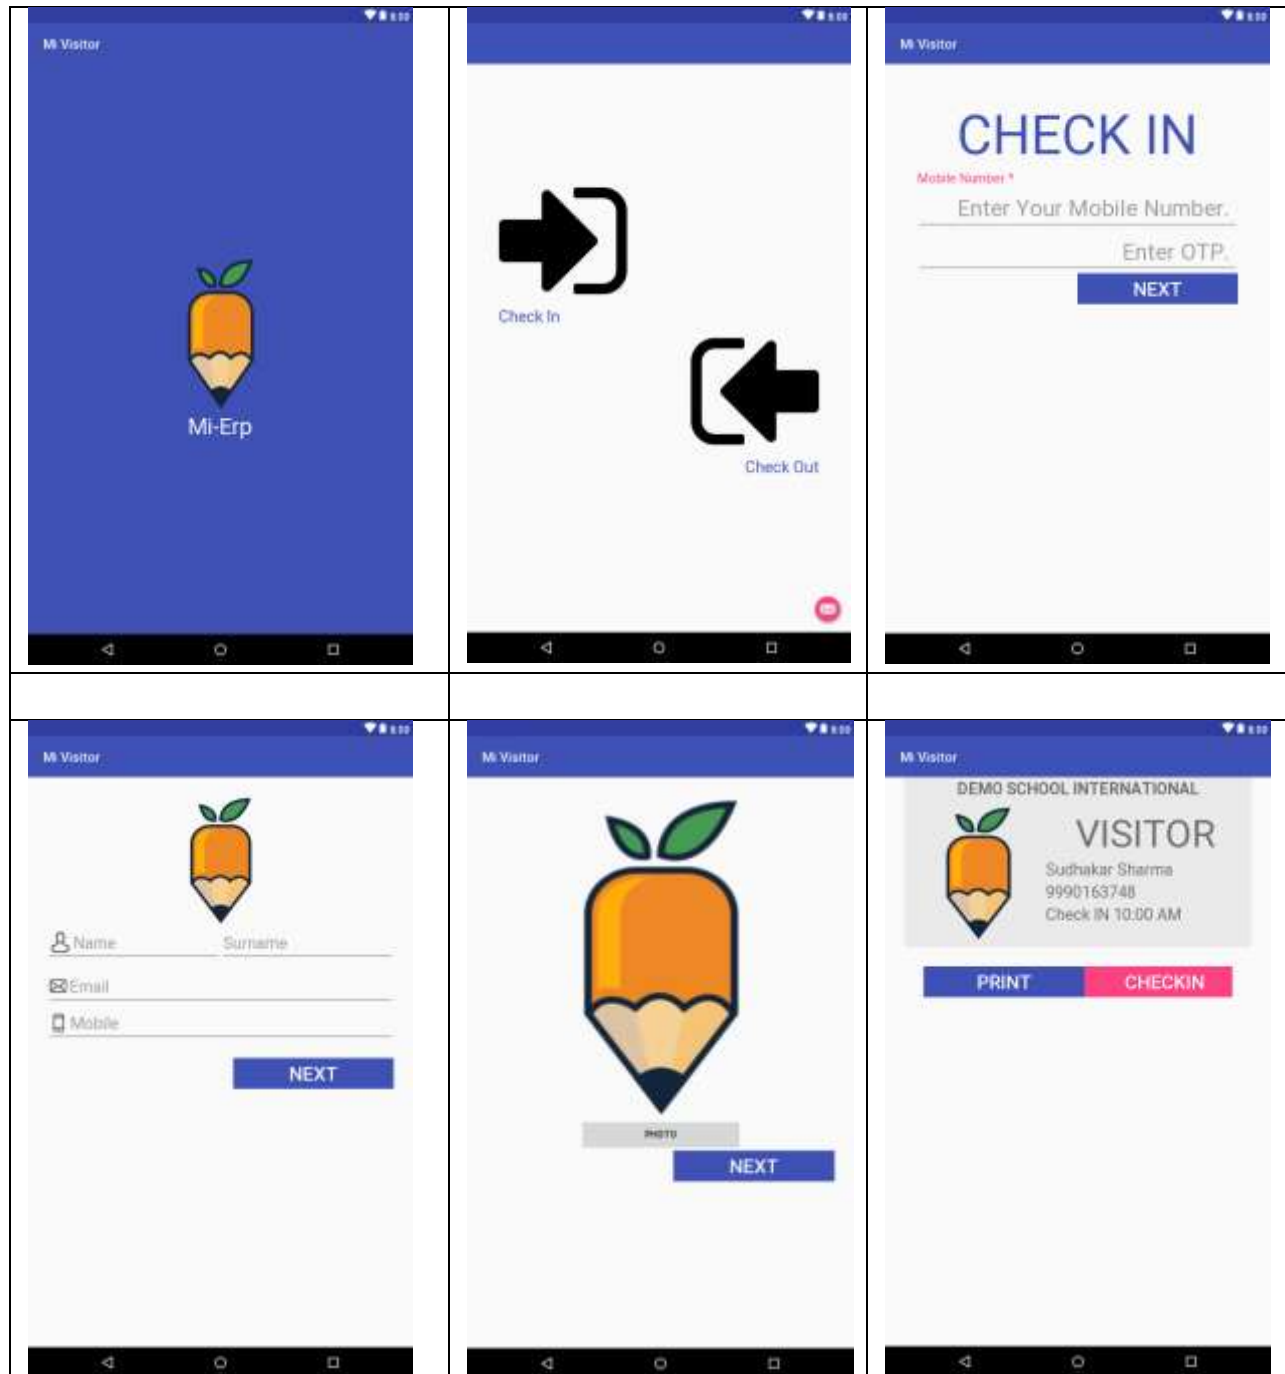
Mi Visitor

Mi-Erp

Check In

Check Out

Mi Visitor

CHECK IN

Mobile Number *

Enter Your Mobile Number.

Enter OTP.

NEXT

Mi Visitor

Name Surname

Email

Mobile

NEXT

Mi Visitor

PHOTO

NEXT

Mi Visitor

DEMO SCHOOL INTERNATIONAL

VISITOR

Sudhakar Sharma
9990163748
Check IN 10:00 AM

PRINT CHECKIN